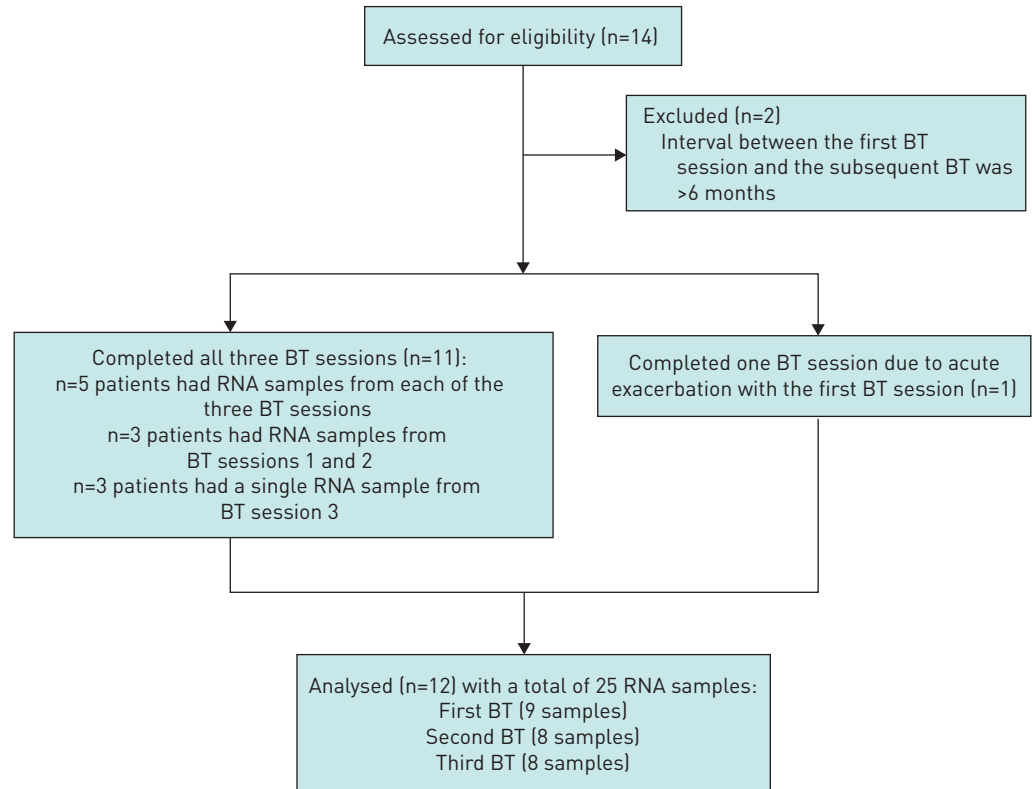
Assessed for eligibility (n=14)

Excluded (n=2)
Interval between the first BT session and the subsequent BT was >6 months

Completed all three BT sessions (n=11):
n=5 patients had RNA samples from each of the three BT sessions
n=3 patients had RNA samples from BT sessions 1 and 2
n=3 patients had a single RNA sample from BT session 3

Completed one BT session due to acute exacerbation with the first BT session (n=1)

Analysed (n=12) with a total of 25 RNA samples:
First BT (9 samples)
Second BT (8 samples)
Third BT (8 samples)